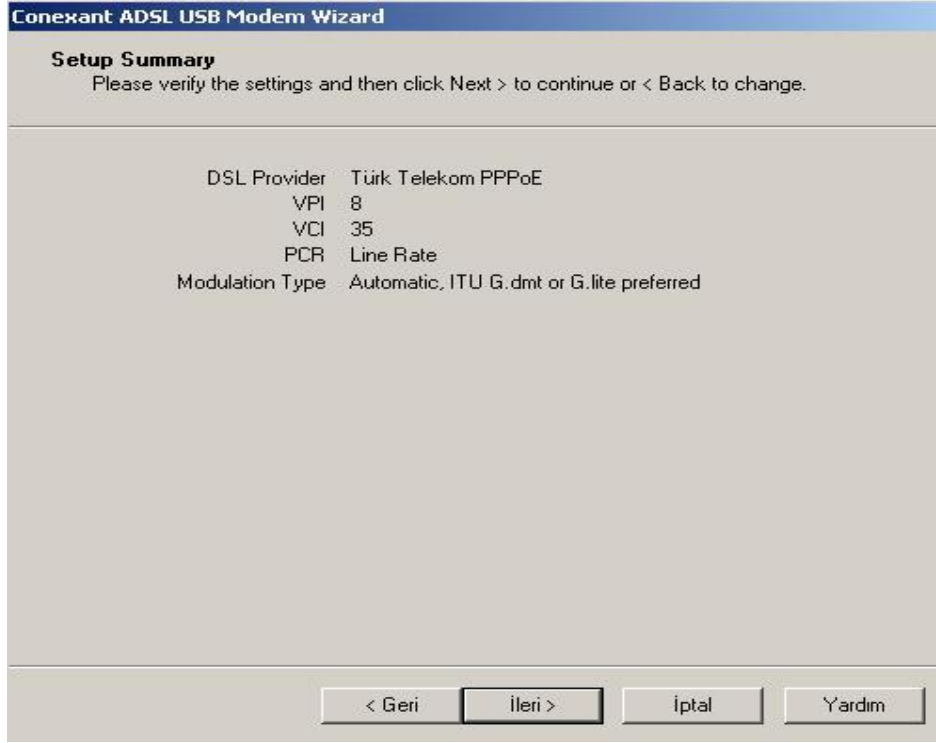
Conexant ADSL USB Modem Wizard

Setup Summary
Please verify the settings and then click Next > to continue or < Back to change.

| | |
|---|---|
| DSL Provider | Türk Telekom PPPoE |
| VPI | 8 |
| VCI | 35 |
| PCR | Line Rate |
| Modulation Type | Automatic, ITU G.dmt or G.lite preferred |

< Geri
İleri >
İptal
Yardım